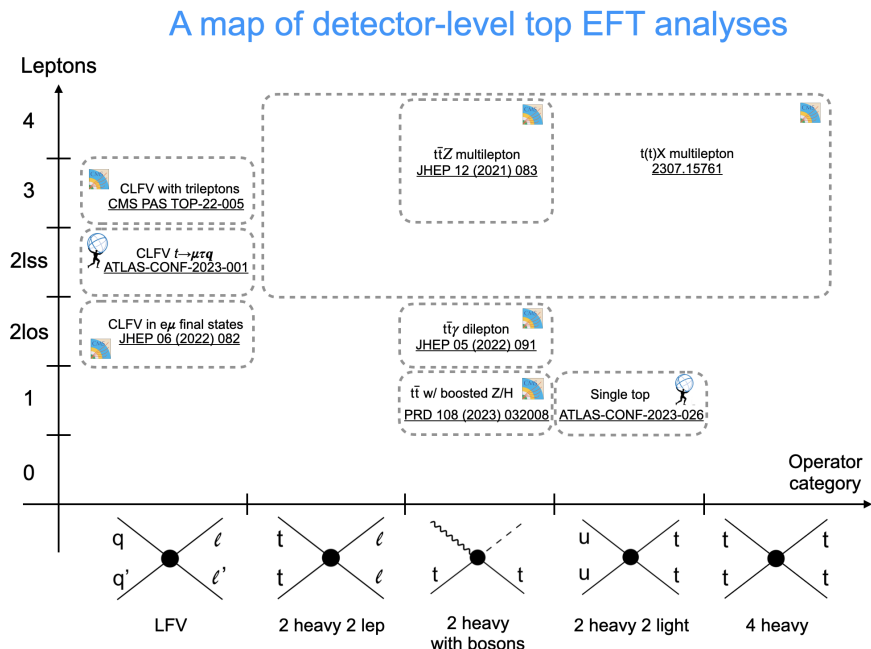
A map of detector-level top EFT analyses

Leptons

4

3

2lss

2los

1

0

CLFV with trileptons
CMS PAS TOP-22-005

CLFV $t \to \mu\tau q$
ATLAS-CONF-2023-001

CLFV in e$\mu$ final states
JHEP 06 (2022) 082

$t\bar{t}Z$ multilepton
JHEP 12 (2021) 083

t(t)X multilepton
2307.15761

$t\bar{t}\gamma$ dilepton
JHEP 05 (2022) 091

$t\bar{t}$ w/ boosted Z/H
PRD 108 (2023) 032008

Single top
ATLAS-CONF-2023-026

Operator category

q $\ell$ q' $\ell$'

t $\ell$ t $\ell$

t t

u t u t

t t t t

LFV

2 heavy 2 lep

2 heavy with bosons

2 heavy 2 light

4 heavy